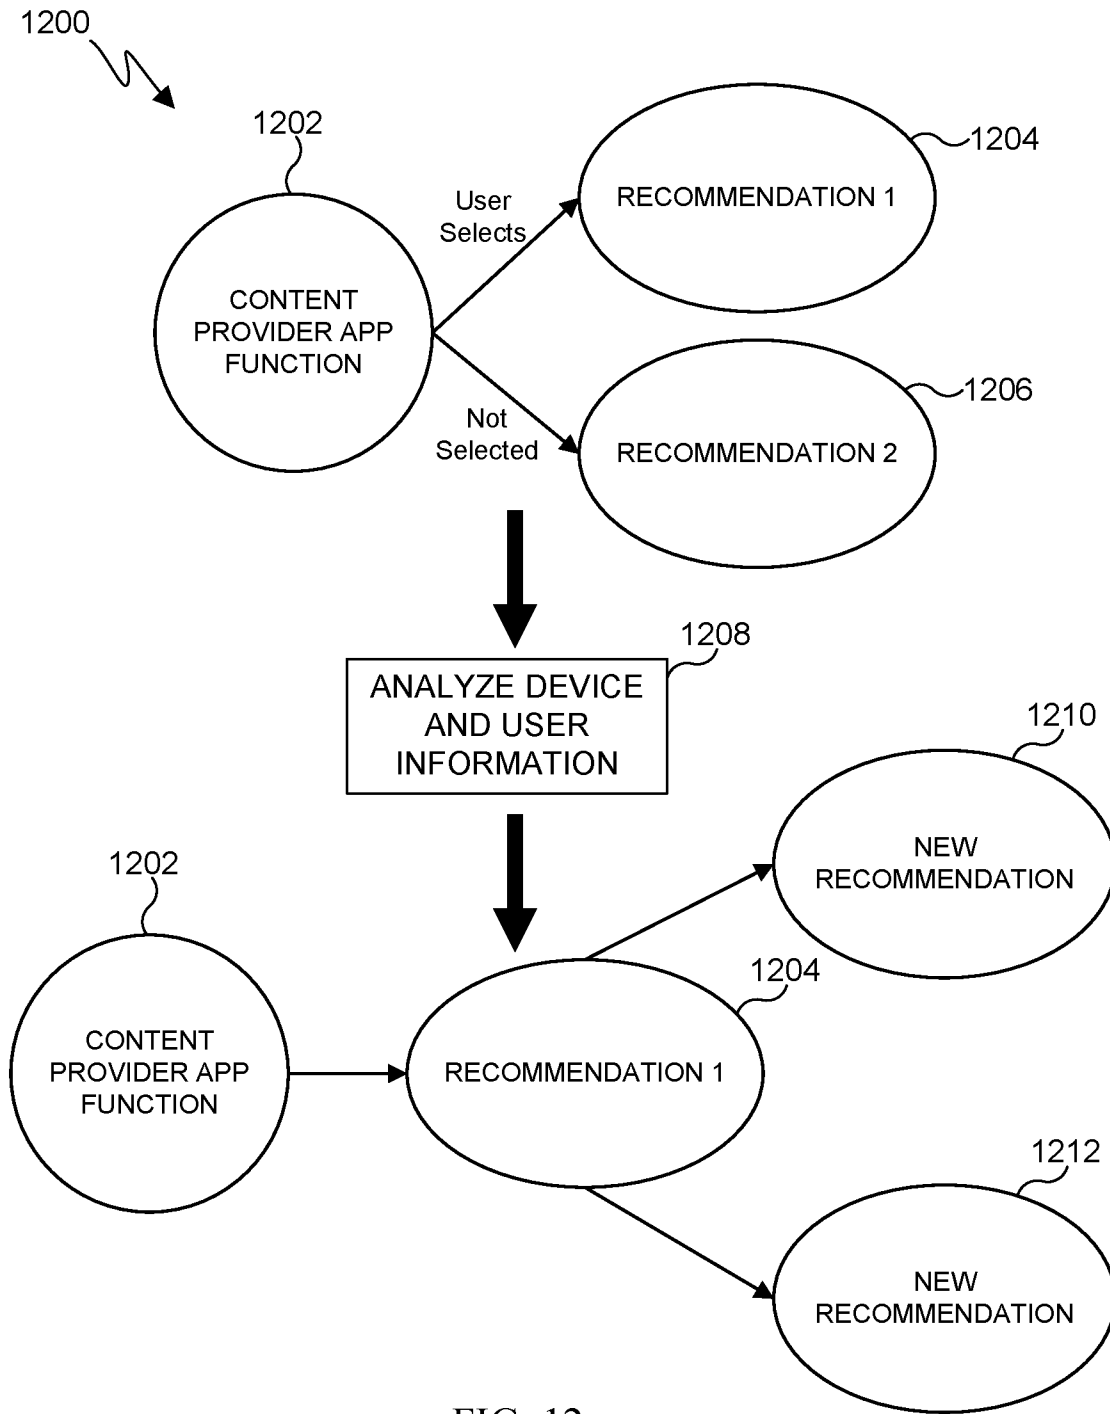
1200

1202

CONTENT PROVIDER APP FUNCTION

User Selects

RECOMMENDATION 1

1204

Not Selected

RECOMMENDATION 2

1206

1208

ANALYZE DEVICE AND USER INFORMATION

1210

NEW RECOMMENDATION

1202

CONTENT PROVIDER APP FUNCTION

1204

RECOMMENDATION 1

1212

NEW RECOMMENDATION

FIG. 12